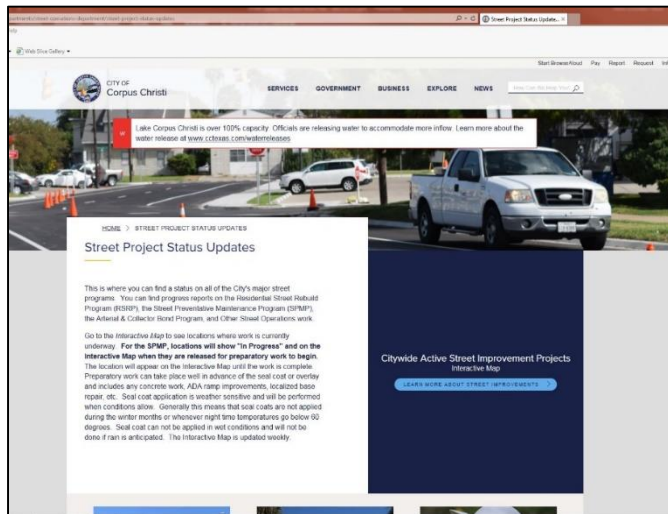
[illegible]/street-project-status-updates

Street Project Status Update... ×

Web Slice Gallery

Start Browse Aloud Pay Report Request Inf

CITY OF Corpus Christi

SERVICES GOVERNMENT BUSINESS EXPLORE NEWS

Lake Corpus Christi is over 100% capacity. Officials are releasing water to accommodate more inflow. Learn more about the water release at www.cctexas.com/waterreleases

HOME > STREET PROJECT STATUS UPDATES

Street Project Status Updates

This is where you can find a status on all of the City's major street programs. You can find progress reports on the Residential Street Rebuild Program (RSRP), the Street Preventative Maintenance Program (SPMP), the Arterial & Collector Bond Program, and Other Street Operations work.

Go to the Interactive Map to see locations where work is currently underway. For the SPMP, locations will show "In Progress" and on the Interactive Map when they are released for preparatory work to begin. The location will appear on the Interactive Map until the work is complete. Preparatory work can take place well in advance of the seal coat or overlay and includes any concrete work, ADA ramp improvements, localized base repair, etc. Seal coat application is weather sensitive and will be performed when conditions allow. Generally this means that seal coats are not applied during the winter months or whenever night time temperatures go below 60 degrees. Seal coat can not be applied in wet conditions and will not be done if rain is anticipated. The Interactive Map is updated weekly.

Citywide Active Street Improvement Projects
Interactive Map

LEARN MORE ABOUT STREET IMPROVEMENTS